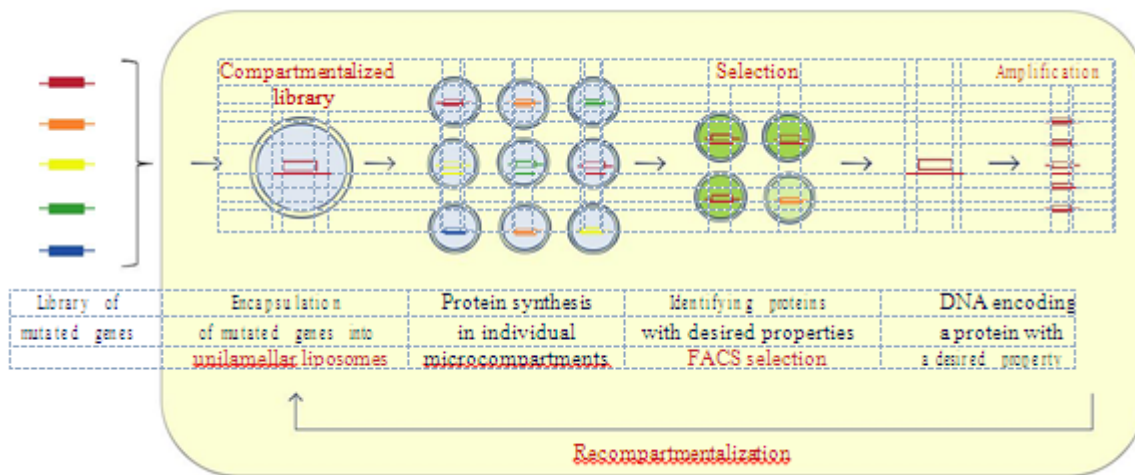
Compartmentalized library

Selection

Amplification

| Library of mutated genes | Encapsulation of mutated genes into unilamellar liposomes | Protein synthesis in individual microcompartments | Identifying proteins with desired properties FACS selection | DNA encoding a protein with a desired property |
|---|---|---|---|---|

Recompartmentalization